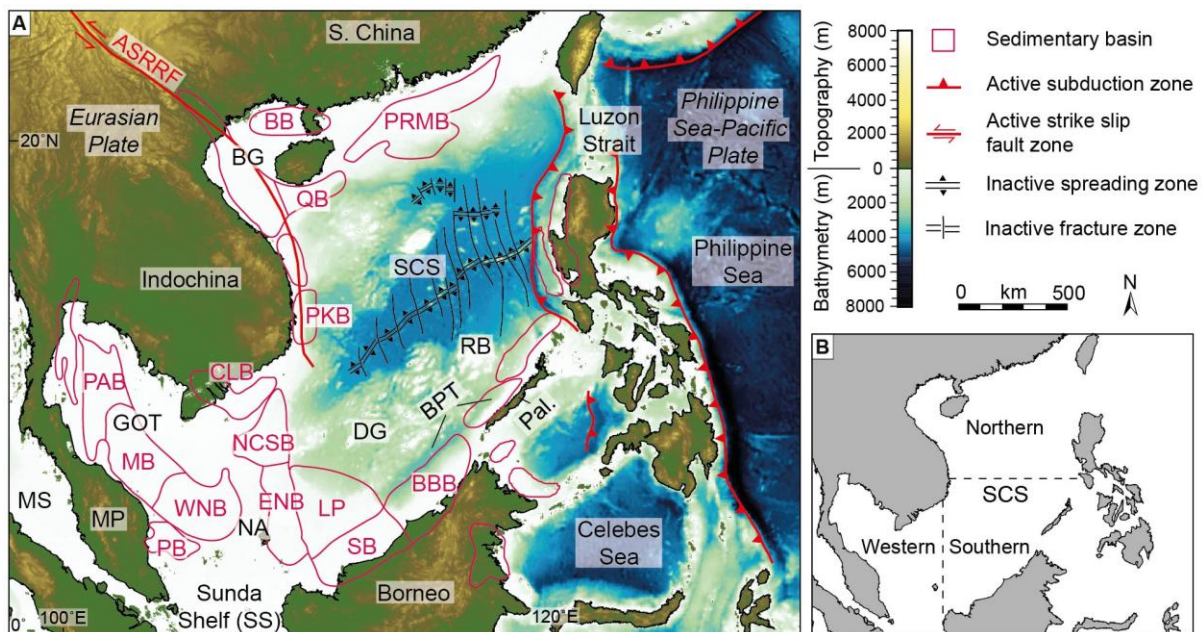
A

S. China

ASRRF

Eurasian Plate

20°N

BB

PRMB

BG

QB

Luzon Strait

Philippine Sea-Pacific Plate

SCS

Indochina

PKB

Philippine Sea

RB

PAB

CLB

GOT

BPT

DG

NCSB

Pal.

MB

WNB

ENB

LP

BBB

MS

MP

NA

PB

SB

Celebes Sea

Sunda Shelf (SS)

Borneo

0°

100°E

120°E

Topography (m)
8000
6000
4000
2000
0
2000
4000
6000
8000
Bathymetry (m)

Sedimentary basin

Active subduction zone

Active strike slip fault zone

Inactive spreading zone

Inactive fracture zone

0 km 500

N

B

Northern

SCS

Western

Southern